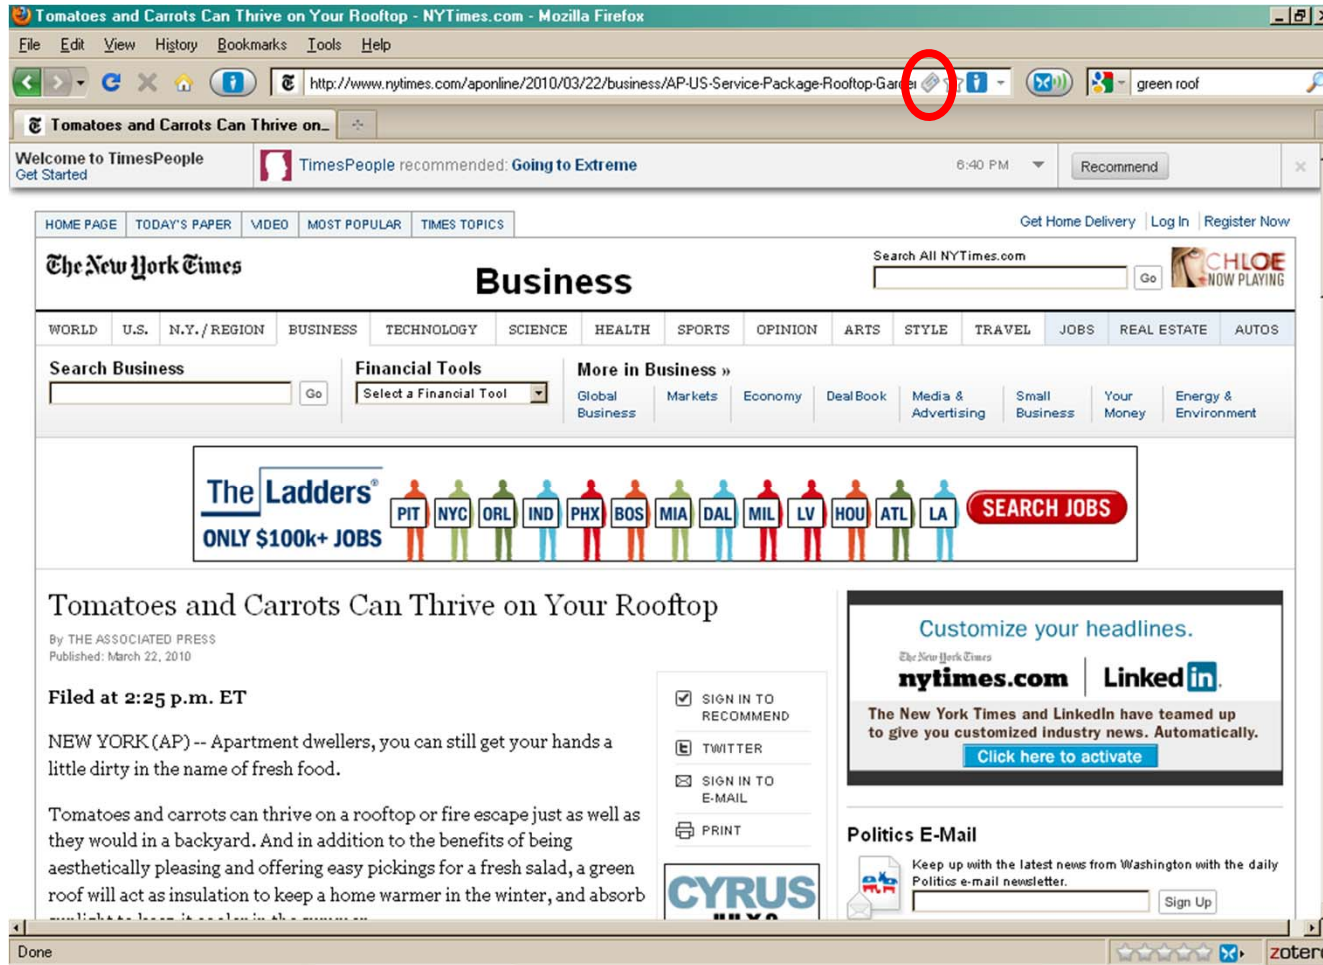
Tomatoes and Carrots Can Thrive on Your Rooftop - NYTimes.com - Mozilla Firefox

File Edit View History Bookmarks Tools Help

http://www.nytimes.com/aponline/2010/03/22/business/AP-US-Service-Package-Rooftop-Gar

green roof

Tomatoes and Carrots Can Thrive on...

Welcome to TimesPeople
Get Started

TimesPeople recommended: Going to Extreme

6:40 PM

Recommend

HOME PAGE | TODAY'S PAPER | VIDEO | MOST POPULAR | TIMES TOPICS

Get Home Delivery | Log In | Register Now

The New York Times

Business

Search All NYTimes.com

Go

CHLOE NOW PLAYING

WORLD | U.S. | N.Y. / REGION | BUSINESS | TECHNOLOGY | SCIENCE | HEALTH | SPORTS | OPINION | ARTS | STYLE | TRAVEL | JOBS | REAL ESTATE | AUTOS

Search Business

Go

Financial Tools

Select a Financial Tool

More in Business »

Global Business | Markets | Economy | DealBook | Media & Advertising | Small Business | Your Money | Energy & Environment

The Ladders®
ONLY $100k+ JOBS
PIT NYC ORL IND PHX BOS MIA DAL MIL LV HOU ATL LA
SEARCH JOBS

Tomatoes and Carrots Can Thrive on Your Rooftop

By THE ASSOCIATED PRESS
Published: March 22, 2010

Filed at 2:25 p.m. ET

NEW YORK (AP) -- Apartment dwellers, you can still get your hands a little dirty in the name of fresh food.

Tomatoes and carrots can thrive on a rooftop or fire escape just as well as they would in a backyard. And in addition to the benefits of being aesthetically pleasing and offering easy pickings for a fresh salad, a green roof will act as insulation to keep a home warmer in the winter, and absorb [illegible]

SIGN IN TO RECOMMEND

TWITTER

SIGN IN TO E-MAIL

PRINT

CYRUS

Customize your headlines.

The New York Times
nytimes.com | LinkedIn

The New York Times and LinkedIn have teamed up to give you customized industry news. Automatically.

Click here to activate

Politics E-Mail

Keep up with the latest news from Washington with the daily Politics e-mail newsletter.

Sign Up

Done

zotero